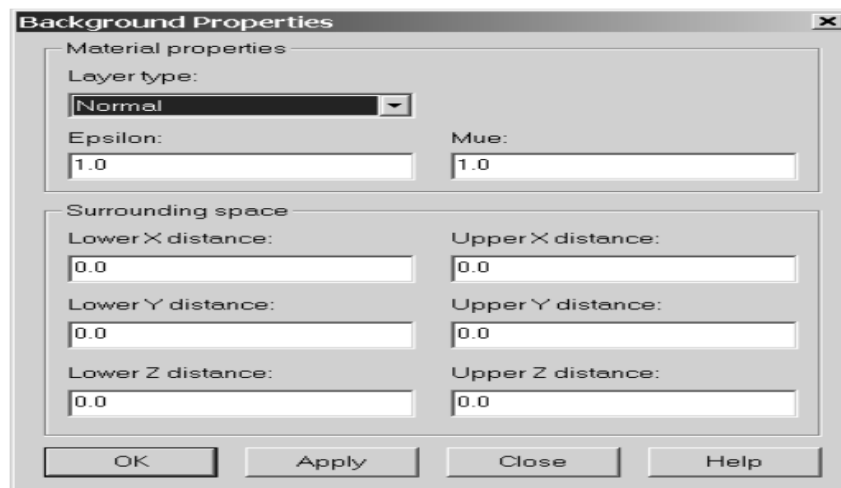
Background Properties

Material properties

Layer type:

Normal

Epsilon:

1.0

Mue:

1.0

Surrounding space

Lower X distance:

0.0

Upper X distance:

0.0

Lower Y distance:

0.0

Upper Y distance:

0.0

Lower Z distance:

0.0

Upper Z distance:

0.0

OK

Apply

Close

Help